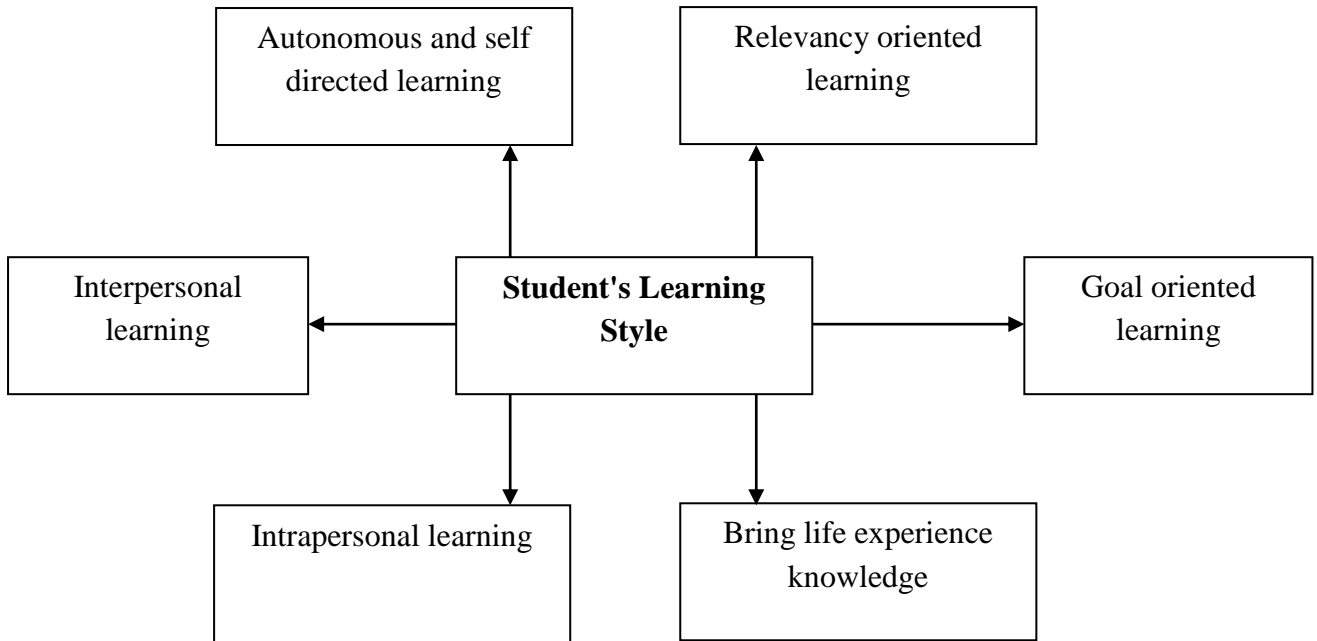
Autonomous and self directed learning

Relevancy oriented learning

Interpersonal learning

**Student's Learning Style**

Goal oriented learning

Intrapersonal learning

Bring life experience knowledge